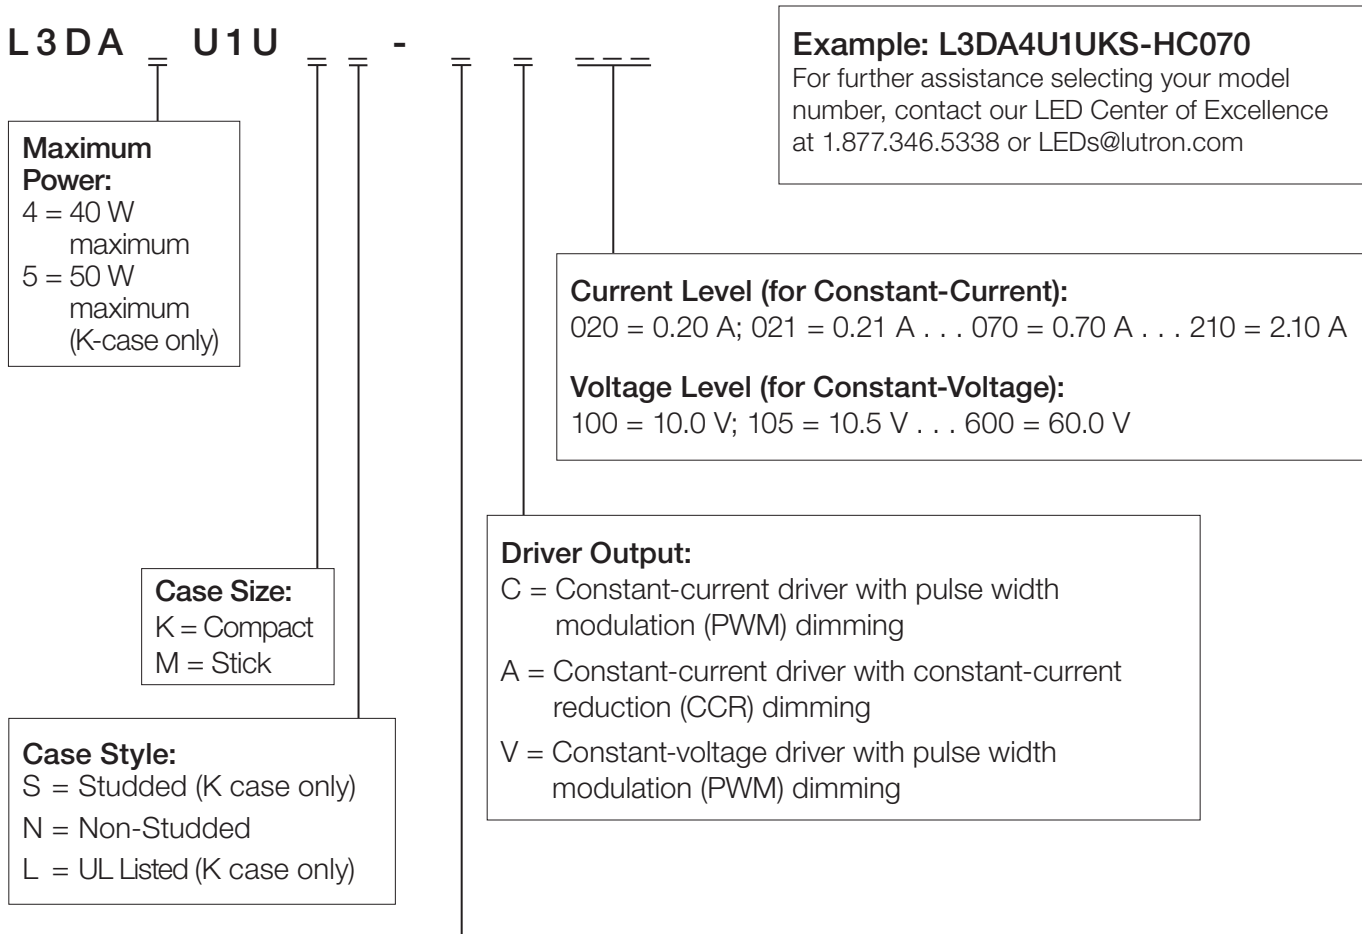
L3DA _ U1U _ _ - _ _ _ _ _

Example: L3DA4U1UKS-HC070
For further assistance selecting your model number, contact our LED Center of Excellence at 1.877.346.5338 or LEDs@lutron.com

Maximum Power:
4 = 40 W maximum
5 = 50 W maximum (K-case only)

Current Level (for Constant-Current):
020 = 0.20 A; 021 = 0.21 A . . . 070 = 0.70 A . . . 210 = 2.10 A

Voltage Level (for Constant-Voltage):
100 = 10.0 V; 105 = 10.5 V . . . 600 = 60.0 V

Driver Output:
C = Constant-current driver with pulse width modulation (PWM) dimming
A = Constant-current driver with constant-current reduction (CCR) dimming
V = Constant-voltage driver with pulse width modulation (PWM) dimming

Case Size:
K = Compact
M = Stick

Case Style:
S = Studded (K case only)
N = Non-Studded
L = UL Listed (K case only)